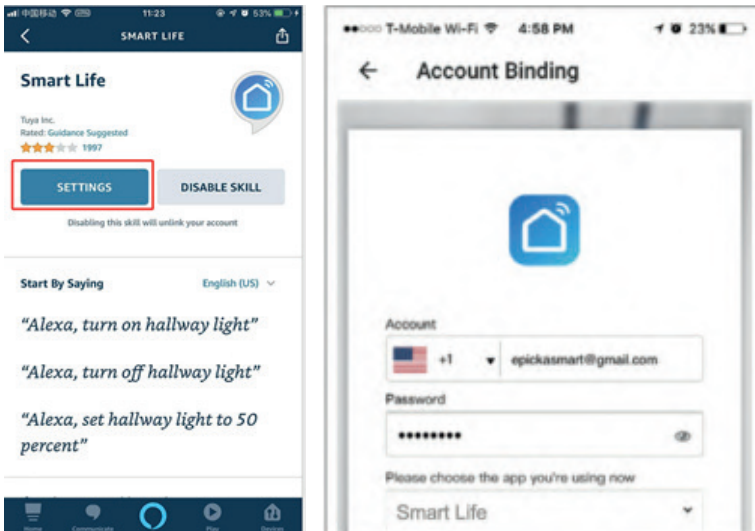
中国移动 11:23 53%

SMART LIFE

Smart Life

Tuya Inc.
Rated: Guidance Suggested
1997

SETTINGS

DISABLE SKILL

Disabling this skill will unlink your account

Start By Saying

English (US)

"Alexa, turn on hallway light"

"Alexa, turn off hallway light"

"Alexa, set hallway light to 50 percent"

Home Communicate Play Devices

T-Mobile Wi-Fi 4:58 PM 23%

Account Binding

Account

+1

epickasmart@gmail.com

Password

•••••••••

Please choose the app you're using now

Smart Life